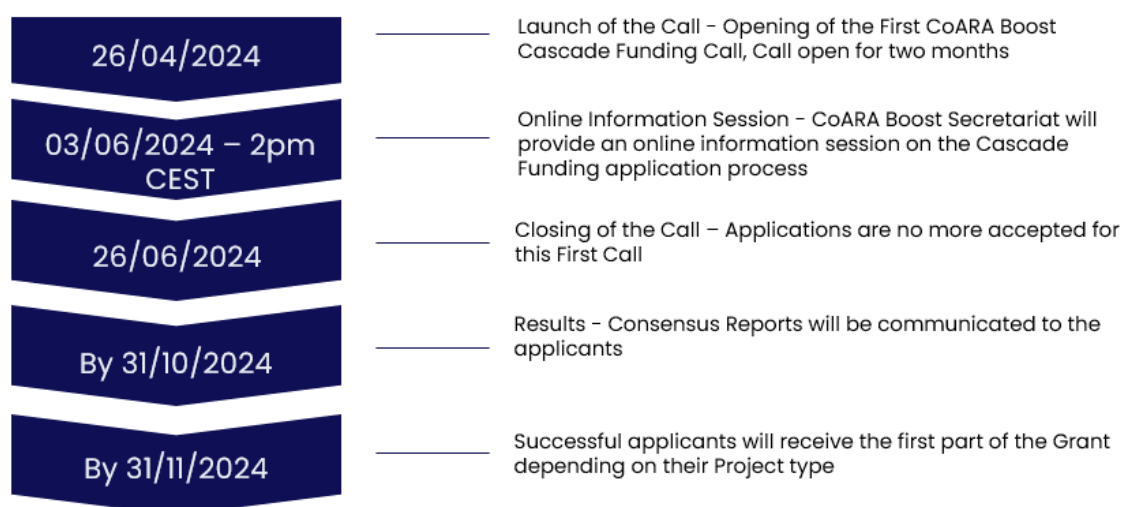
26/04/2024

Launch of the Call - Opening of the First CoARA Boost Cascade Funding Call, Call open for two months

03/06/2024 – 2pm CEST

Online Information Session - CoARA Boost Secretariat will provide an online information session on the Cascade Funding application process

26/06/2024

Closing of the Call – Applications are no more accepted for this First Call

By 31/10/2024

Results - Consensus Reports will be communicated to the applicants

By 31/11/2024

Successful applicants will receive the first part of the Grant depending on their Project type